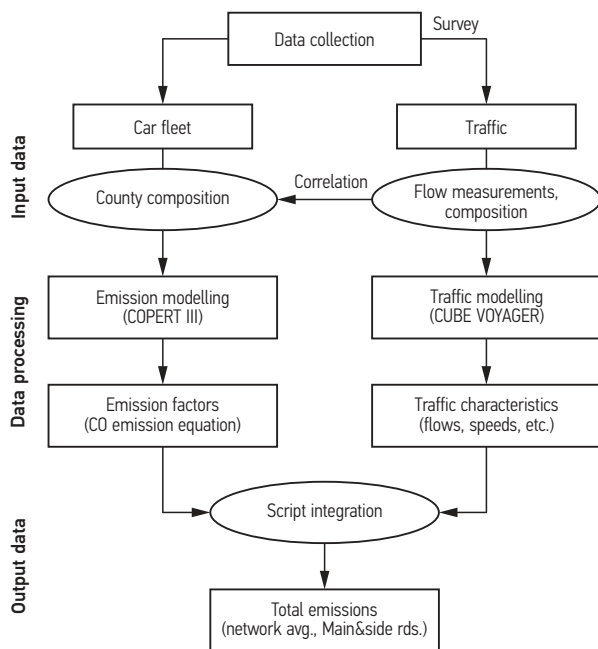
Data collection

Survey

Car fleet

Traffic

Input data

County composition

Correlation

Flow measurements, composition

Data processing

Emission modelling (COPERT III)

Traffic modelling (CUBE VOYAGER)

Emission factors (CO emission equation)

Traffic characteristics (flows, speeds, etc.)

Output data

Script integration

Total emissions (network avg., Main&side rds.)